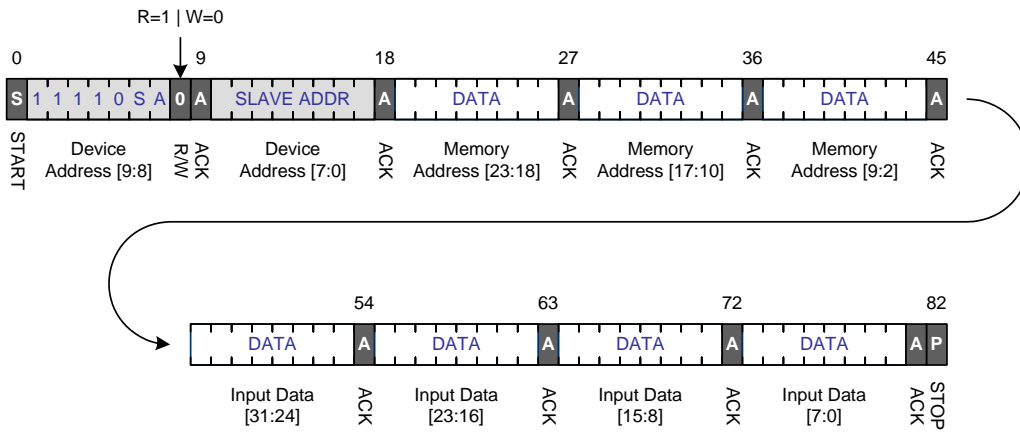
R=1 | W=0

0 9 18 27 36 45

S 1 1 1 1 0 S A 0 A SLAVE ADDR A DATA A DATA A DATA A

START Device Address [9:8] R/W ACK Device Address [7:0] ACK Memory Address [23:18] ACK Memory Address [17:10] ACK Memory Address [9:2] ACK

54 63 72 82

DATA A DATA A DATA A DATA A P

Input Data [31:24] ACK Input Data [23:16] ACK Input Data [15:8] ACK Input Data [7:0] ACK STOP